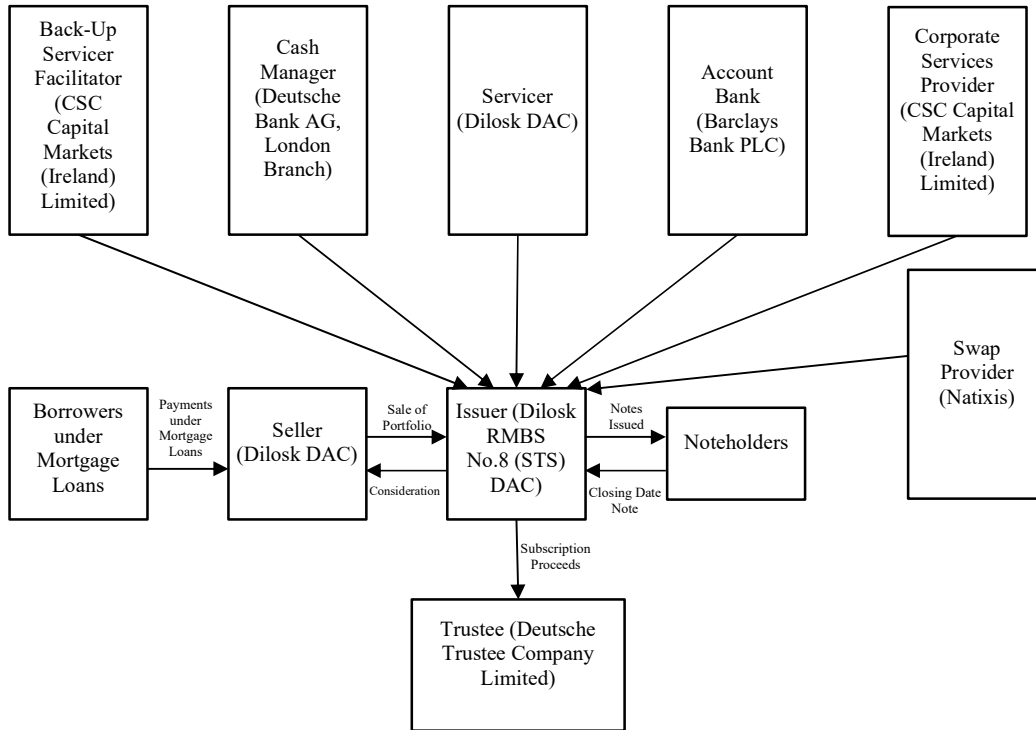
Back-Up Servicer Facilitator (CSC Capital Markets (Ireland) Limited)

Cash Manager (Deutsche Bank AG, London Branch)

Servicer (Dilosk DAC)

Account Bank (Barclays Bank PLC)

Corporate Services Provider (CSC Capital Markets (Ireland) Limited)

Swap Provider (Natixis)

Borrowers under Mortgage Loans

Payments under Mortgage Loans

Seller (Dilosk DAC)

Sale of Portfolio

Consideration

Issuer (Dilosk RMBS No.8 (STS) DAC)

Notes Issued

Closing Date Note

Noteholders

Subscription Proceeds

Trustee (Deutsche Trustee Company Limited)